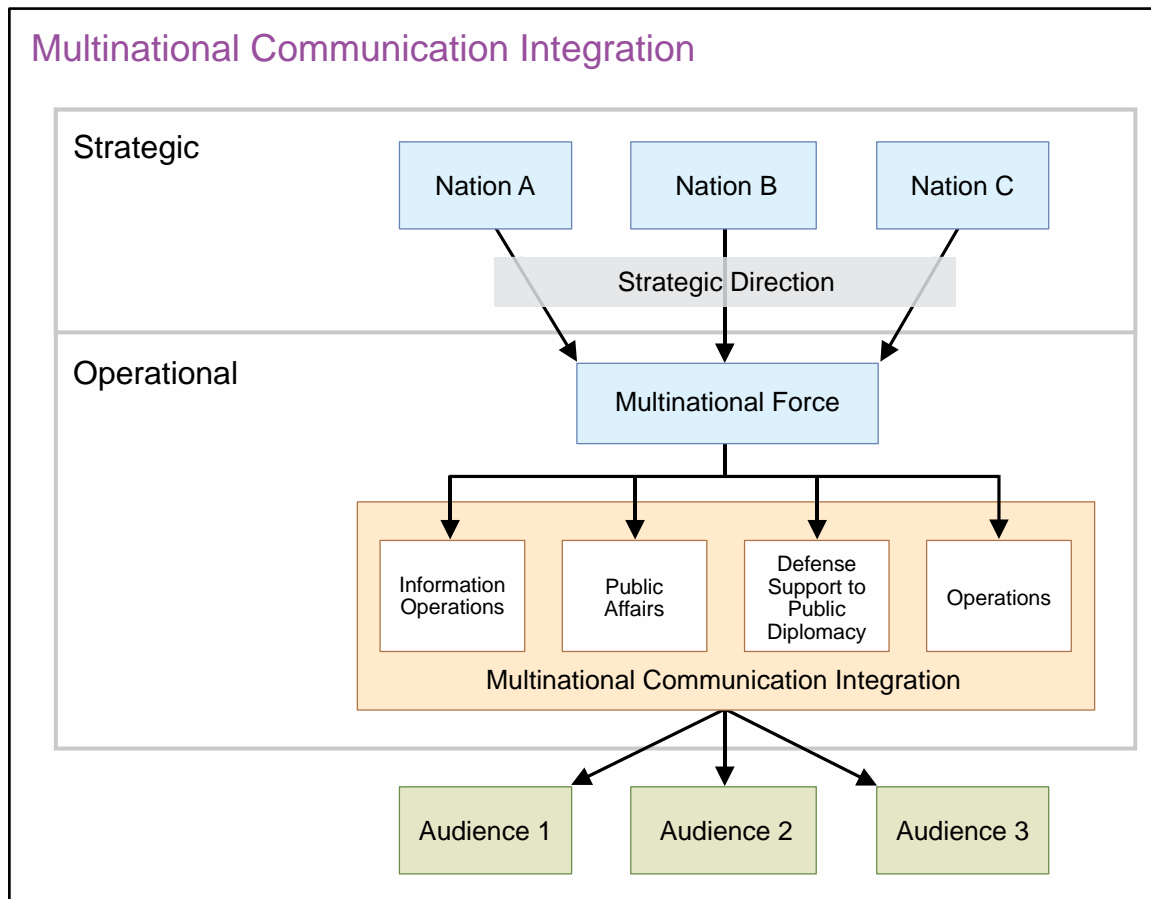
Multinational Communication Integration

Strategic

Nation A

Nation B

Nation C

Strategic Direction

Operational

Multinational Force

Information Operations

Public Affairs

Defense Support to Public Diplomacy

Operations

Multinational Communication Integration

Audience 1

Audience 2

Audience 3